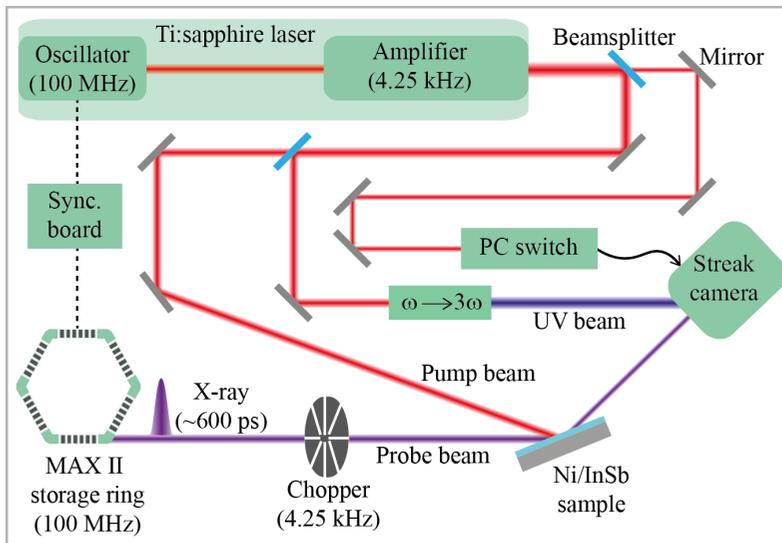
Ti:sapphire laser
Oscillator (100 MHz)
Amplifier (4.25 kHz)
Beamsplitter
Mirror
Sync. board
PC switch
Streak camera
$\omega \longrightarrow 3\omega$
UV beam
Pump beam
X-ray (~600 ps)
Probe beam
MAX II storage ring (100 MHz)
Chopper (4.25 kHz)
Ni/InSb sample